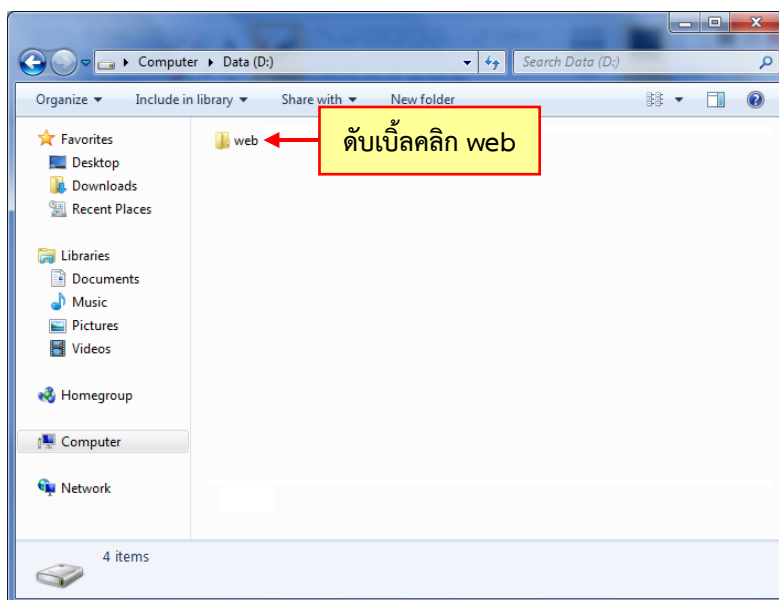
Computer ▸ Data (D:)

Search Data (D:)

Organize ▾ Include in library ▾ Share with ▾ New folder

Favorites
Desktop
Downloads
Recent Places

Libraries
Documents
Music
Pictures
Videos

Homegroup

Computer

Network

web

ดับเบิ้ลคลิก web

4 items